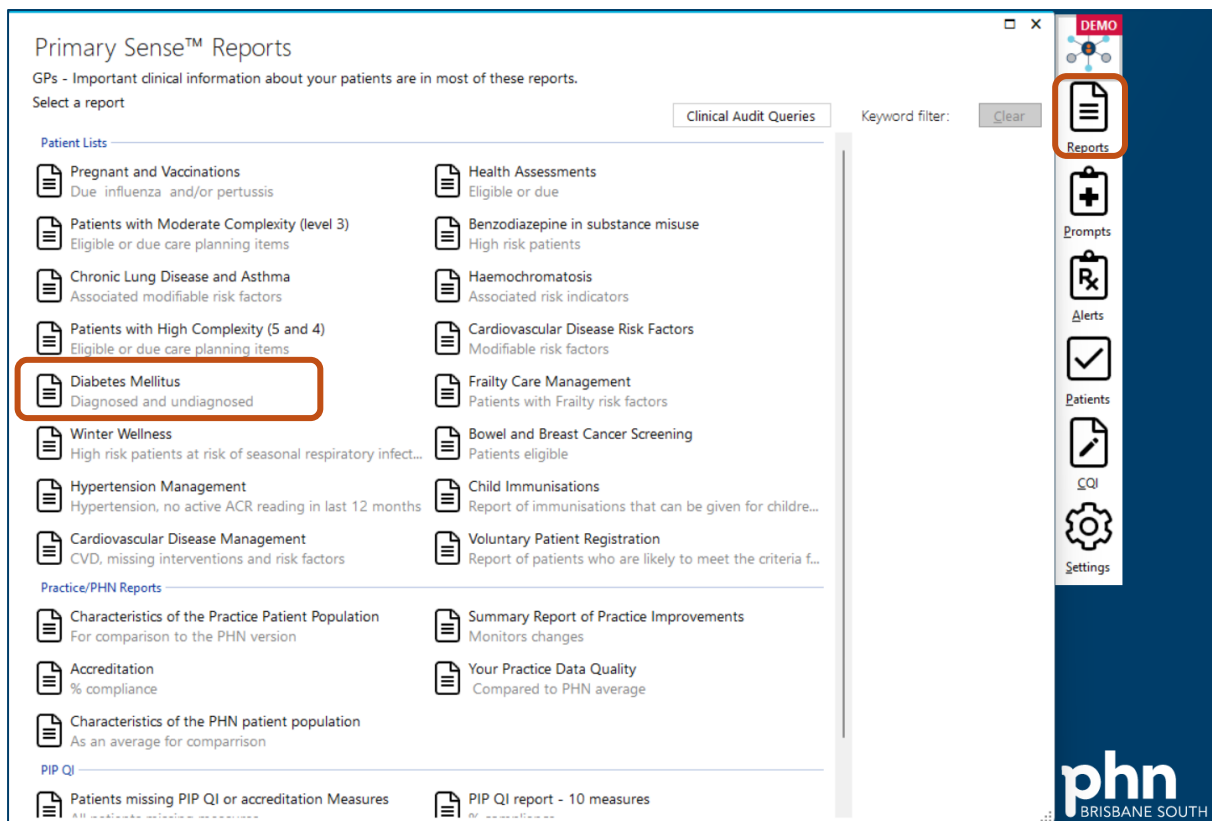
Primary Sense™ Reports

GPs - Important clinical information about your patients are in most of these reports.

Select a report

Clinical Audit Queries

Keyword filter:

Clear

Patient Lists

Pregnant and Vaccinations
Due influenza and/or pertussis

Health Assessments
Eligible or due

Patients with Moderate Complexity (level 3)
Eligible or due care planning items

Benzodiazepine in substance misuse
High risk patients

Chronic Lung Disease and Asthma
Associated modifiable risk factors

Haemochromatosis
Associated risk indicators

Patients with High Complexity (5 and 4)
Eligible or due care planning items

Cardiovascular Disease Risk Factors
Modifiable risk factors

Diabetes Mellitus
Diagnosed and undiagnosed

Frailty Care Management
Patients with Frailty risk factors

Winter Wellness
High risk patients at risk of seasonal respiratory infect...

Bowel and Breast Cancer Screening
Patients eligible

Hypertension Management
Hypertension, no active ACR reading in last 12 months

Child Immunisations
Report of immunisations that can be given for childre...

Cardiovascular Disease Management
CVD, missing interventions and risk factors

Voluntary Patient Registration
Report of patients who are likely to meet the criteria f...

Practice/PHN Reports

Characteristics of the Practice Patient Population
For comparison to the PHN version

Summary Report of Practice Improvements
Monitors changes

Accreditation
% compliance

Your Practice Data Quality
Compared to PHN average

Characteristics of the PHN patient population
As an average for comparrison

PIP QI

Patients missing PIP QI or accreditation Measures
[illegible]

PIP QI report - 10 measures
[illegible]

DEMO

Reports

Prompts

Alerts

Patients

CQI

Settings

phn
BRISBANE SOUTH